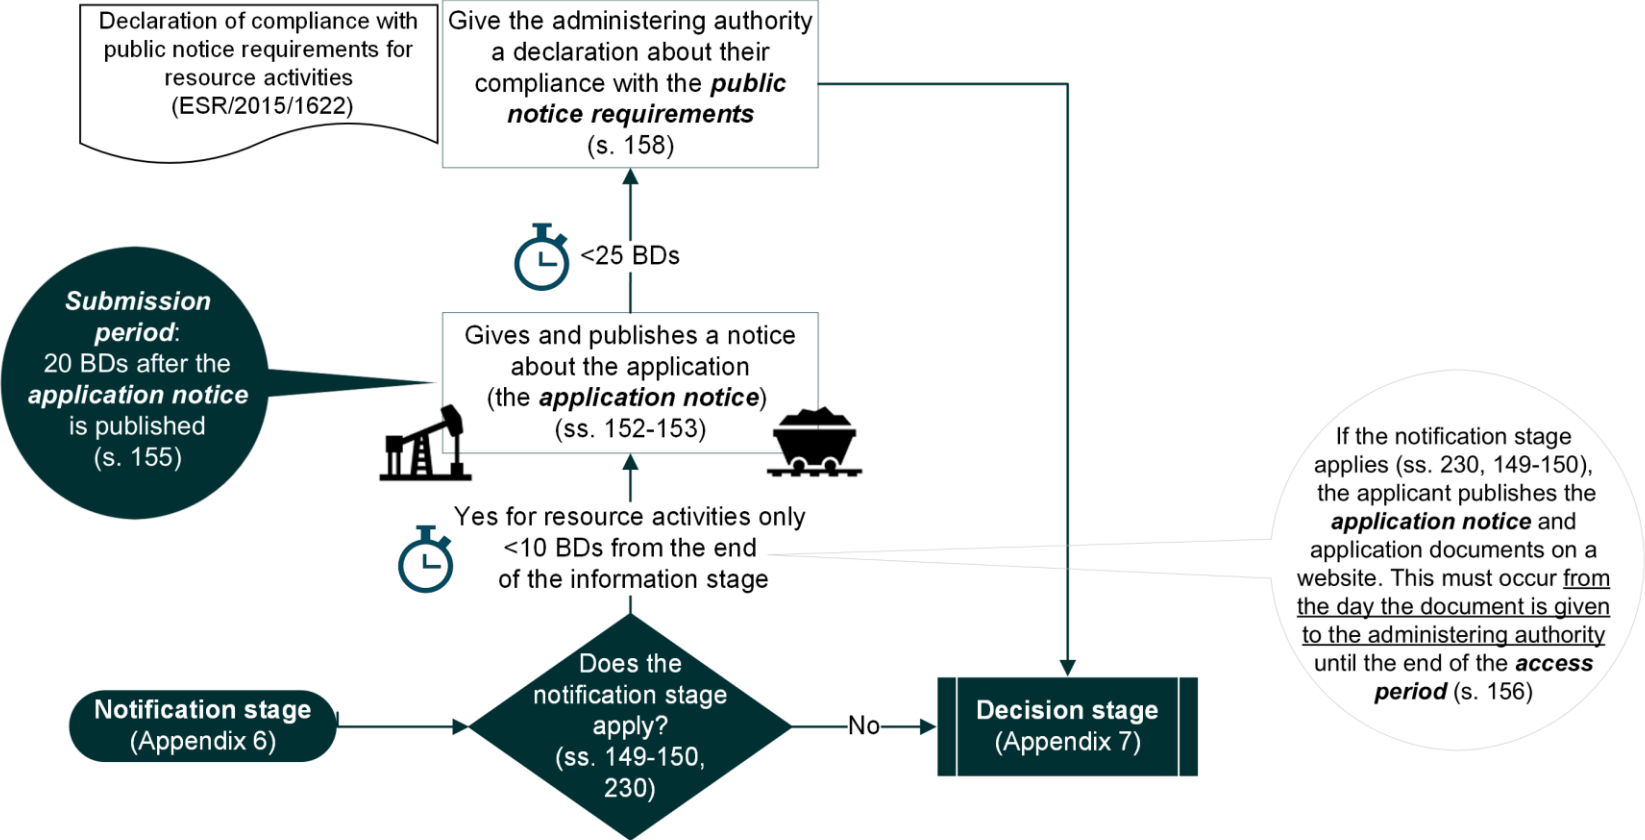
Declaration of compliance with public notice requirements for resource activities (ESR/2015/1622)

Give the administering authority a declaration about their compliance with the ***public notice requirements*** (s. 158)

<25 BDs

***Submission period***: 20 BDs after the ***application notice*** is published (s. 155)

Gives and publishes a notice about the application (the ***application notice***) (ss. 152-153)

Yes for resource activities only <10 BDs from the end of the information stage

If the notification stage applies (ss. 230, 149-150), the applicant publishes the ***application notice*** and application documents on a website. This must occur from the day the document is given to the administering authority until the end of the ***access period*** (s. 156)

**Notification stage** (Appendix 6)

Does the notification stage apply? (ss. 149-150, 230)

No

**Decision stage** (Appendix 7)